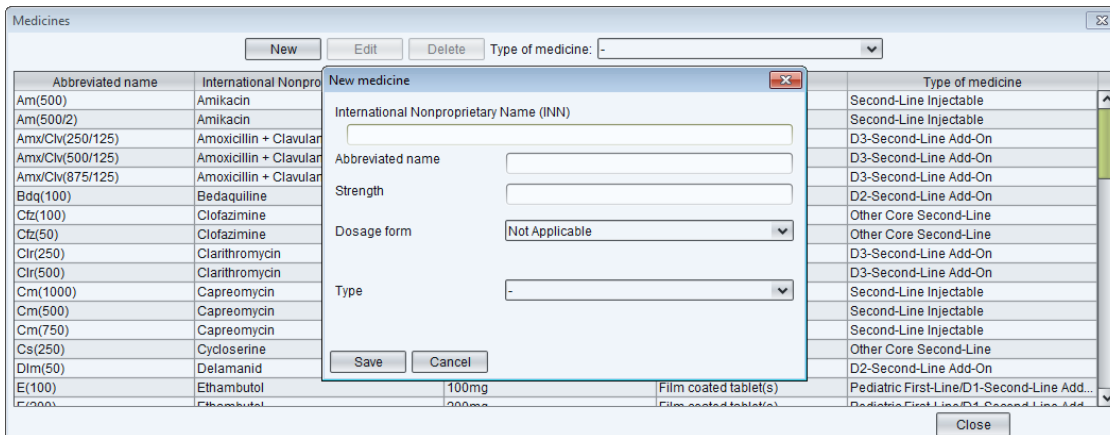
Medicines

New Edit Delete Type of medicine: -

| Abbreviated name | International Nonpro | | | Type of medicine |
|---|---|---|---|---|
| Am(500) | Amikacin | | | Second-Line Injectable |
| Am(500/2) | Amikacin | | | Second-Line Injectable |
| Amx/Clv(250/125) | Amoxicillin + Clavular | | | D3-Second-Line Add-On |
| Amx/Clv(500/125) | Amoxicillin + Clavular | | | D3-Second-Line Add-On |
| Amx/Clv(875/125) | Amoxicillin + Clavular | | | D3-Second-Line Add-On |
| Bdq(100) | Bedaquiline | | | D2-Second-Line Add-On |
| Cfz(100) | Clofazimine | | | Other Core Second-Line |
| Cfz(50) | Clofazimine | | | Other Core Second-Line |
| Clr(250) | Clarithromycin | | | D3-Second-Line Add-On |
| Clr(500) | Clarithromycin | | | D3-Second-Line Add-On |
| Cm(1000) | Capreomycin | | | Second-Line Injectable |
| Cm(500) | Capreomycin | | | Second-Line Injectable |
| Cm(750) | Capreomycin | | | Second-Line Injectable |
| Cs(250) | Cycloserine | | | Other Core Second-Line |
| Dlm(50) | Delamanid | | | D2-Second-Line Add-On |
| E(100) | Ethambutol | 100mg | Film coated tablet(s) | Pediatric First-Line/D1-Second-Line Add... |
| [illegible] | Ethambutol | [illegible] | Film coated tablet(s) | Pediatric First-Line/D1-Second-Line Add... |

New medicine

International Nonproprietary Name (INN)

Abbreviated name

Strength

Dosage form Not Applicable

Type -

Save Cancel

Close